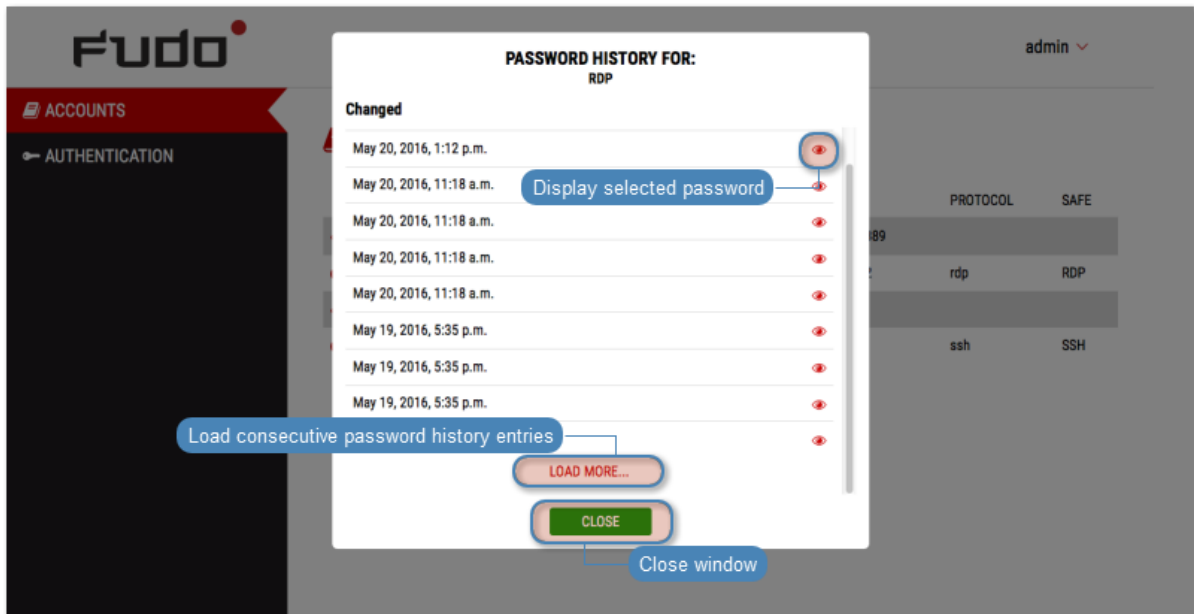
FUDO

admin

ACCOUNTS

AUTHENTICATION

PROTOCOL SAFE

389

rdp RDP

ssh SSH

PASSWORD HISTORY FOR:
RDP

Changed

May 20, 2016, 1:12 p.m.

May 20, 2016, 11:18 a.m.

Display selected password

May 20, 2016, 11:18 a.m.

May 20, 2016, 11:18 a.m.

May 20, 2016, 11:18 a.m.

May 19, 2016, 5:35 p.m.

May 19, 2016, 5:35 p.m.

May 19, 2016, 5:35 p.m.

Load consecutive password history entries

LOAD MORE...

CLOSE

Close window